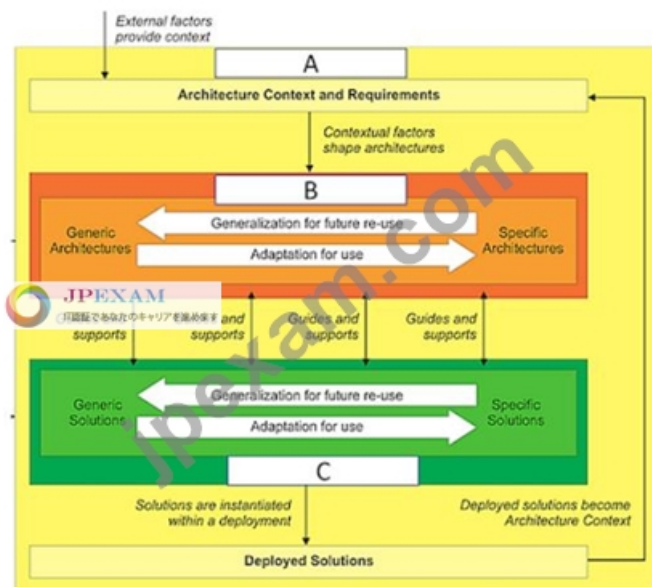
External factors provide context

A

Architecture Context and Requirements

Contextual factors shape architectures

B

Generic Architectures

Generalization for future re-use

Adaptation for use

Specific Architectures

JPEXAM

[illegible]

supports

and supports

Guides and supports

Guides and supports

Generic Solutions

Generalization for future re-use

Adaptation for use

Specific Solutions

C

Solutions are instantiated within a deployment

Deployed solutions become Architecture Context

Deployed Solutions

jpexam.com